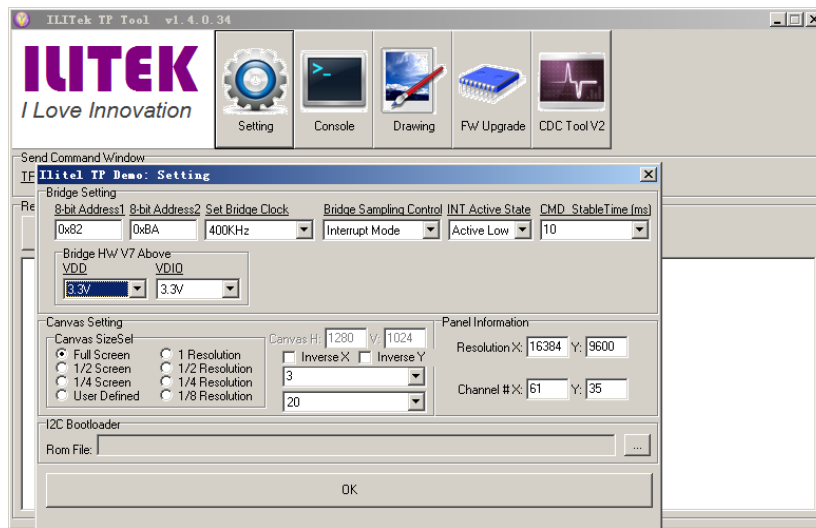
ILITek TP Tool v1.4.0.34

ILITEK
I Love Innovation

Setting
Console
Drawing
FW Upgrade
CDC Tool V2

Send Command Window
TF
Re

Ilitel TP Demo: Setting

Bridge Setting
8-bit Address1
0x82
8-bit Address2
0xBA
Set Bridge Clock
400KHz
Bridge Sampling Control
Interrupt Mode
INT Active State
Active Low
CMD_StableTime (ms)
10

Bridge HW V7 Above
VDD
3.3V
VDIO
3.3V

Canvas Setting
Canvas SizeSel
Full Screen
1/2 Screen
1/4 Screen
User Defined
1 Resolution
1/2 Resolution
1/4 Resolution
1/8 Resolution
Canvas H: 1280
V: 1024
Inverse X
Inverse Y
3
20

Panel Information
Resolution X: 16384
Y: 9600
Channel # X: 61
Y: 35

I2C Bootloader
Rom File:
...

OK